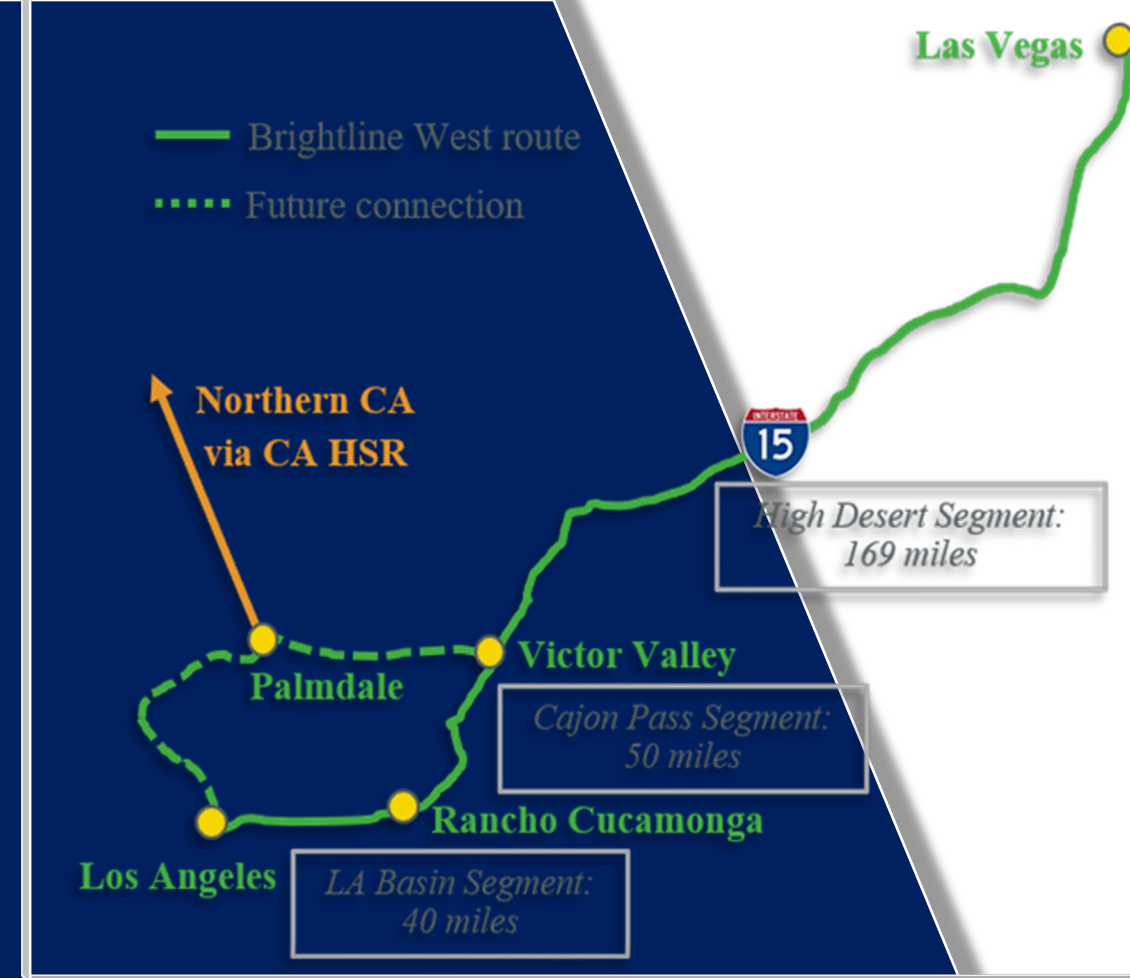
Las Vegas

Brightline West route

Future connection

Northern CA via CA HSR

INTERSTATE 15

High Desert Segment: 169 miles

Victor Valley

Palmdale

Cajon Pass Segment: 50 miles

Rancho Cucamonga

Los Angeles

LA Basin Segment: 40 miles